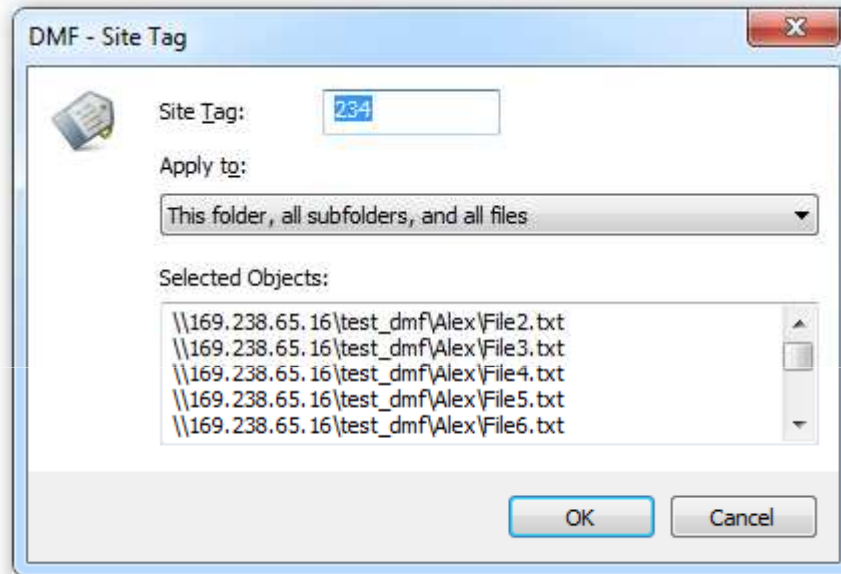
DMF - Site Tag

Site Tag: 234

Apply to:

This folder, all subfolders, and all files

Selected Objects:

\\169.238.65.16\test_dmf\Alex\File2.txt
\\169.238.65.16\test_dmf\Alex\File3.txt
\\169.238.65.16\test_dmf\Alex\File4.txt
\\169.238.65.16\test_dmf\Alex\File5.txt
\\169.238.65.16\test_dmf\Alex\File6.txt

OK Cancel